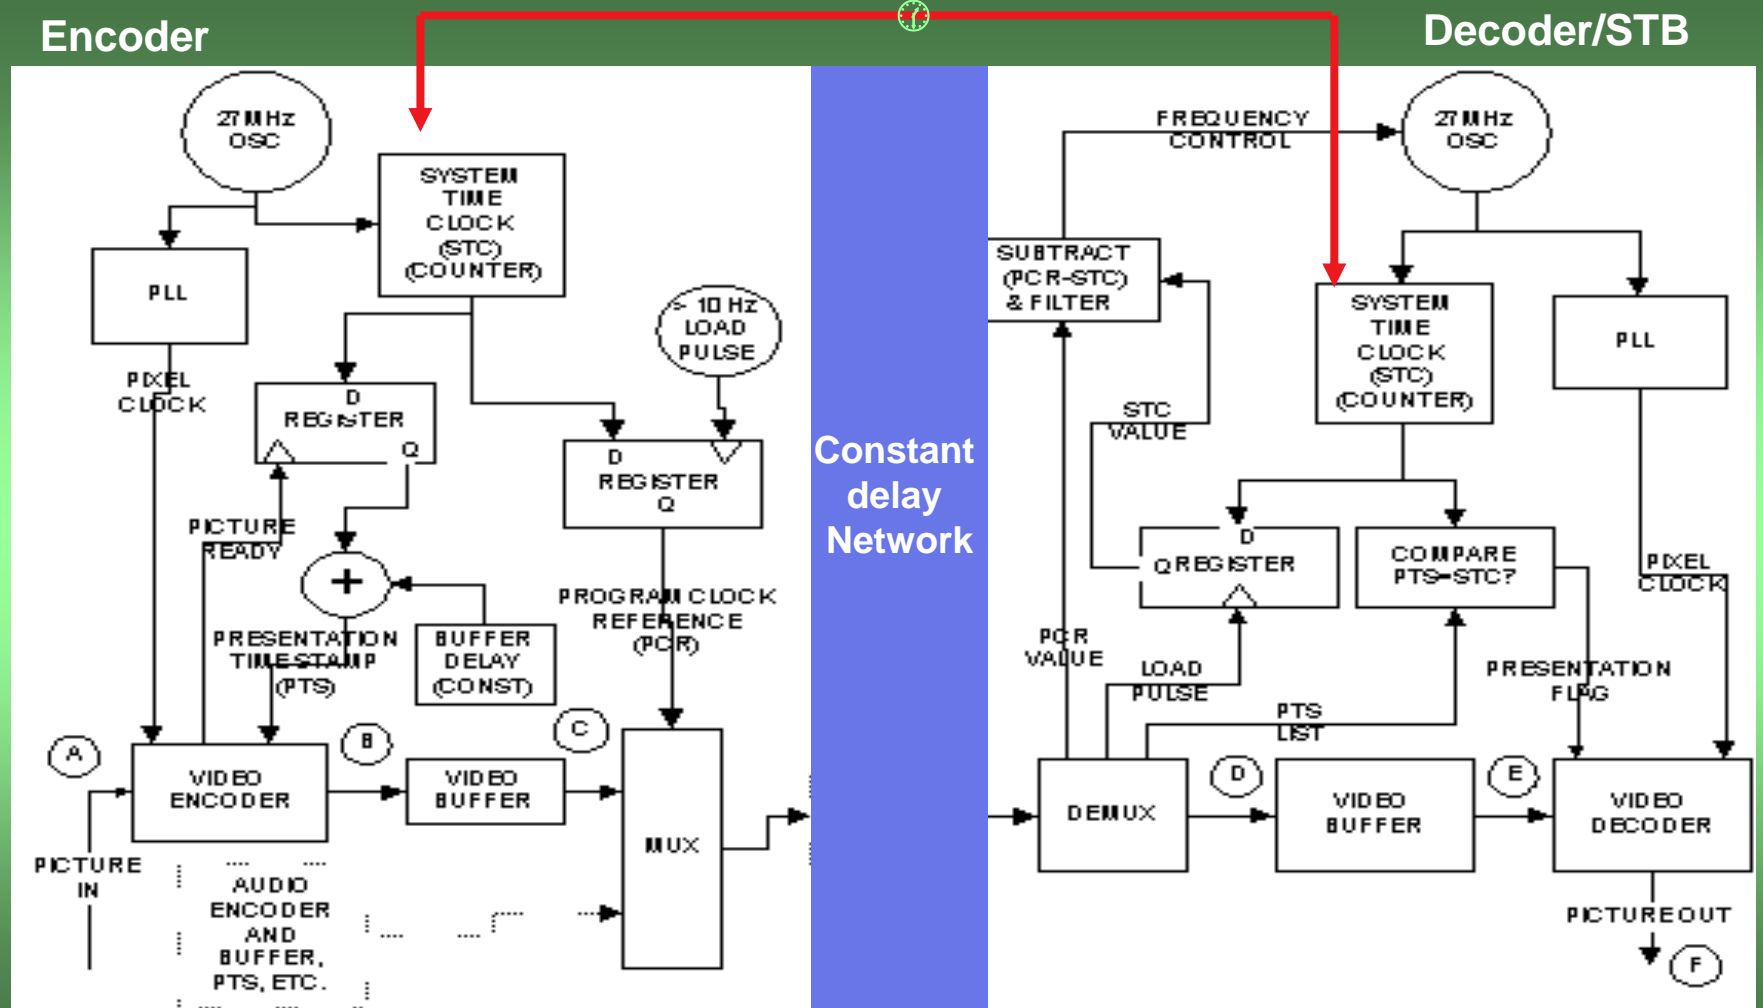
Encoder

Decoder/STB

27 MHz OSC

SYSTEM TIME CLOCK (STC) (COUNTER)

PLL

PIXEL CLOCK

D REGISTER Q

10 Hz LOAD PULSE

D REGISTER Q

PICTURE READY

+

PRESENTATION TIMESTAMP (PTS)

BUFFER DELAY (CONST)

PROGRAM CLOCK REFERENCE (PCR)

A

VIDEO ENCODER

B

VIDEO BUFFER

C

MUX

PICTURE IN

AUDIO ENCODER AND BUFFER, PTS, ETC.

Constant delay Network

FREQUENCY CONTROL

27 MHz OSC

SUBTRACT (PCR-STC) & FILTER

SYSTEM TIME CLOCK (STC) (COUNTER)

PLL

STC VALUE

D Q REGISTER

COMPARE PTS=STC?

PIXEL CLOCK

PCR VALUE

LOAD PULSE

PRESENTATION FLAG

PTS LIST

DEMUX

D

VIDEO BUFFER

E

VIDEO DECODER

PICTURE OUT

F